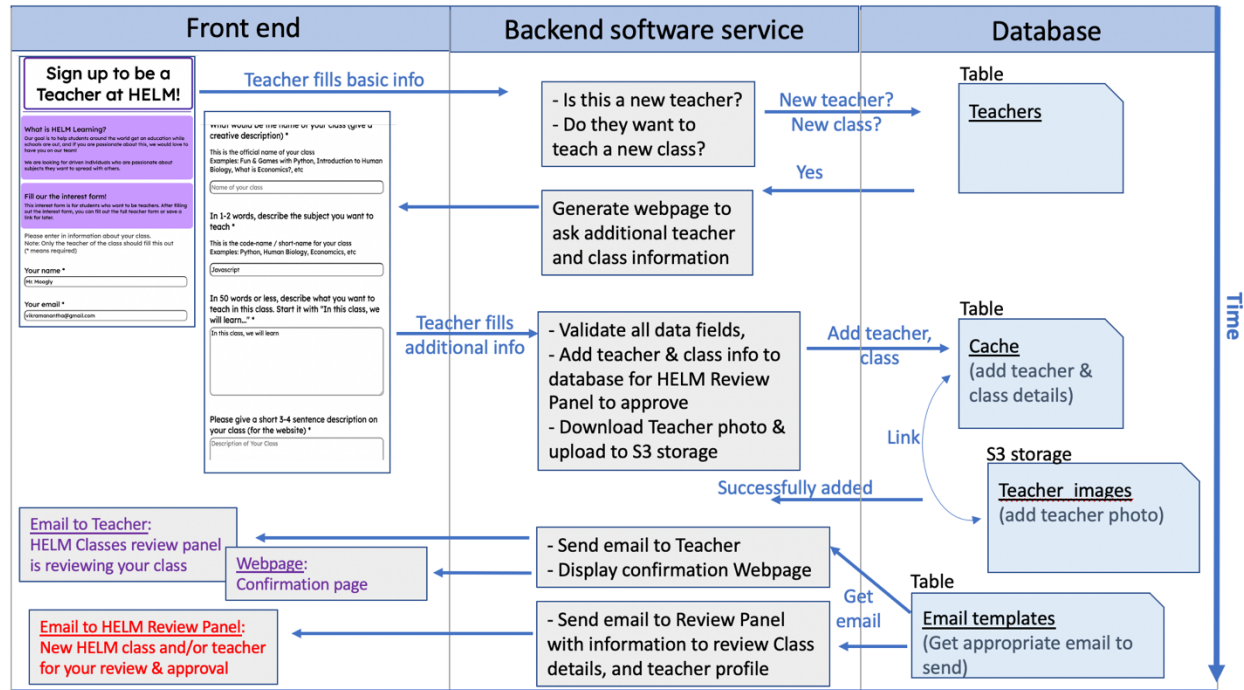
Front end

Backend software service

Database

Time

Sign up to be a Teacher at HELM!

What is HELM Learning?
Our goal is to help students around the world get an education while schools are out, and if you are passionate about this, we would love to have you on our team!
We are looking for driven individuals who are passionate about subjects they want to spread with others.

Fill our the interest form!
This interest form is for students who want to be teachers. After filling out the interest form, you can fill out the full teacher form or save a link for later.

Please enter in information about your class.
Note: Only the teacher of the class should fill this out
(* means required)

Your name *
Mr Moogly

Your email *
vikramanantha@gmail.com

What would be the name of your class (give a creative description) *
This is the official name of your class
Examples: Fun & Games with Python, Introduction to Human Biology, What is Economics?, etc
Name of your class

In 1-2 words, describe the subject you want to teach *
This is the code-name / short-name for your class
Examples: Python, Human Biology, Economics, etc
Javascript

In 50 words or less, describe what you want to teach in this class. Start it with "In this class, we will learn..." *
In this class, we will learn

Please give a short 3-4 sentence description on your class (for the website) *
Description of Your Class

Teacher fills basic info

- Is this a new teacher?
- Do they want to teach a new class?

New teacher?
New class?

Table
Teachers

Yes

Generate webpage to ask additional teacher and class information

Teacher fills additional info

- Validate all data fields,
- Add teacher & class info to database for HELM Review Panel to approve
- Download Teacher photo & upload to S3 storage

Add teacher, class

Table
Cache
(add teacher & class details)

Link

S3 storage
Teacher_images
(add teacher photo)

Successfully added

Email to Teacher:
HELM Classes review panel is reviewing your class

Webpage:
Confirmation page

- Send email to Teacher
- Display confirmation Webpage

Get email

Table
Email templates
(Get appropriate email to send)

Email to HELM Review Panel:
New HELM class and/or teacher for your review & approval

- Send email to Review Panel with information to review Class details, and teacher profile